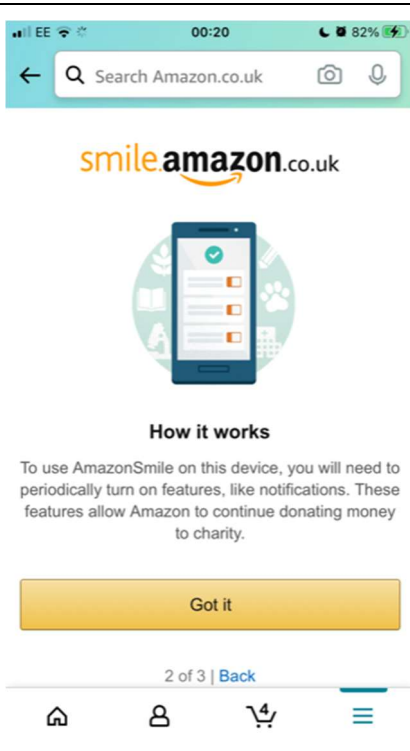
EE 00:20 82%

Search Amazon.co.uk

smile.amazon.co.uk

How it works

To use AmazonSmile on this device, you will need to periodically turn on features, like notifications. These features allow Amazon to continue donating money to charity.

Got it

2 of 3 | Back

4